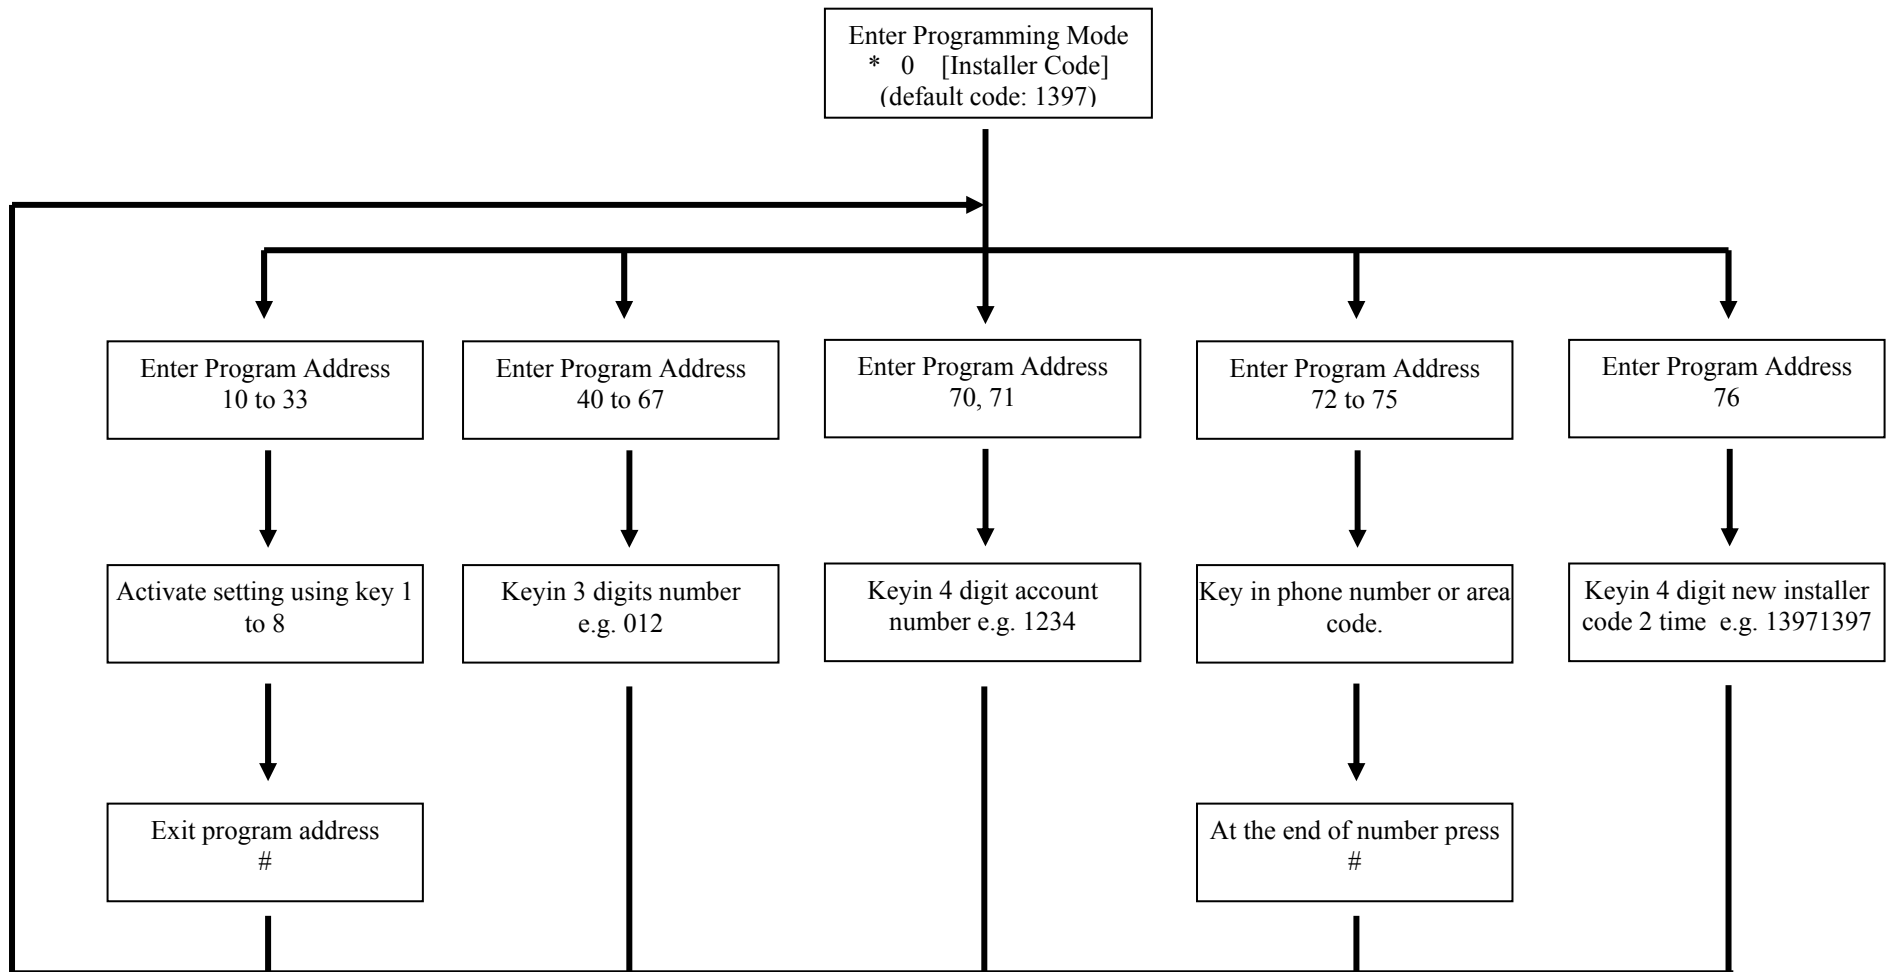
Enter Programming Mode
* 0 [Installer Code]
(default code: 1397)

Enter Program Address
10 to 33

Activate setting using key 1 to 8

Exit program address
#

Enter Program Address
40 to 67

Keyin 3 digits number
e.g. 012

Enter Program Address
70, 71

Keyin 4 digit account number e.g. 1234

Enter Program Address
72 to 75

Key in phone number or area code.

At the end of number press
#

Enter Program Address
76

Keyin 4 digit new installer code 2 time e.g. 13971397